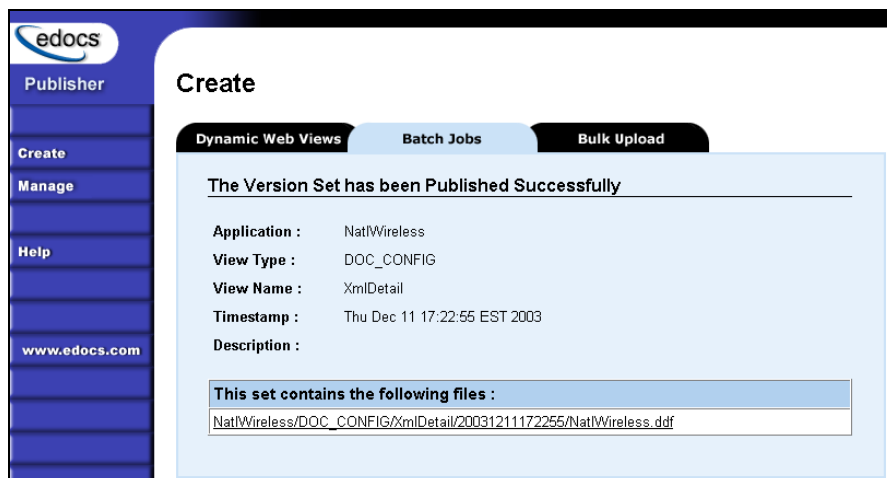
edocs

Publisher

Create

Manage

Help

www.edocs.com

Create

Dynamic Web Views

Batch Jobs

Bulk Upload

The Version Set has been Published Successfully

| | |
|---|---|
| Application : | NatlWireless |
| View Type : | DOC_CONFIG |
| View Name : | XmlDetail |
| Timestamp : | Thu Dec 11 17:22:55 EST 2003 |
| Description : | |

This set contains the following files :

NatlWireless/DOC_CONFIG/XmlDetail/20031211172255/NatlWireless.ddf